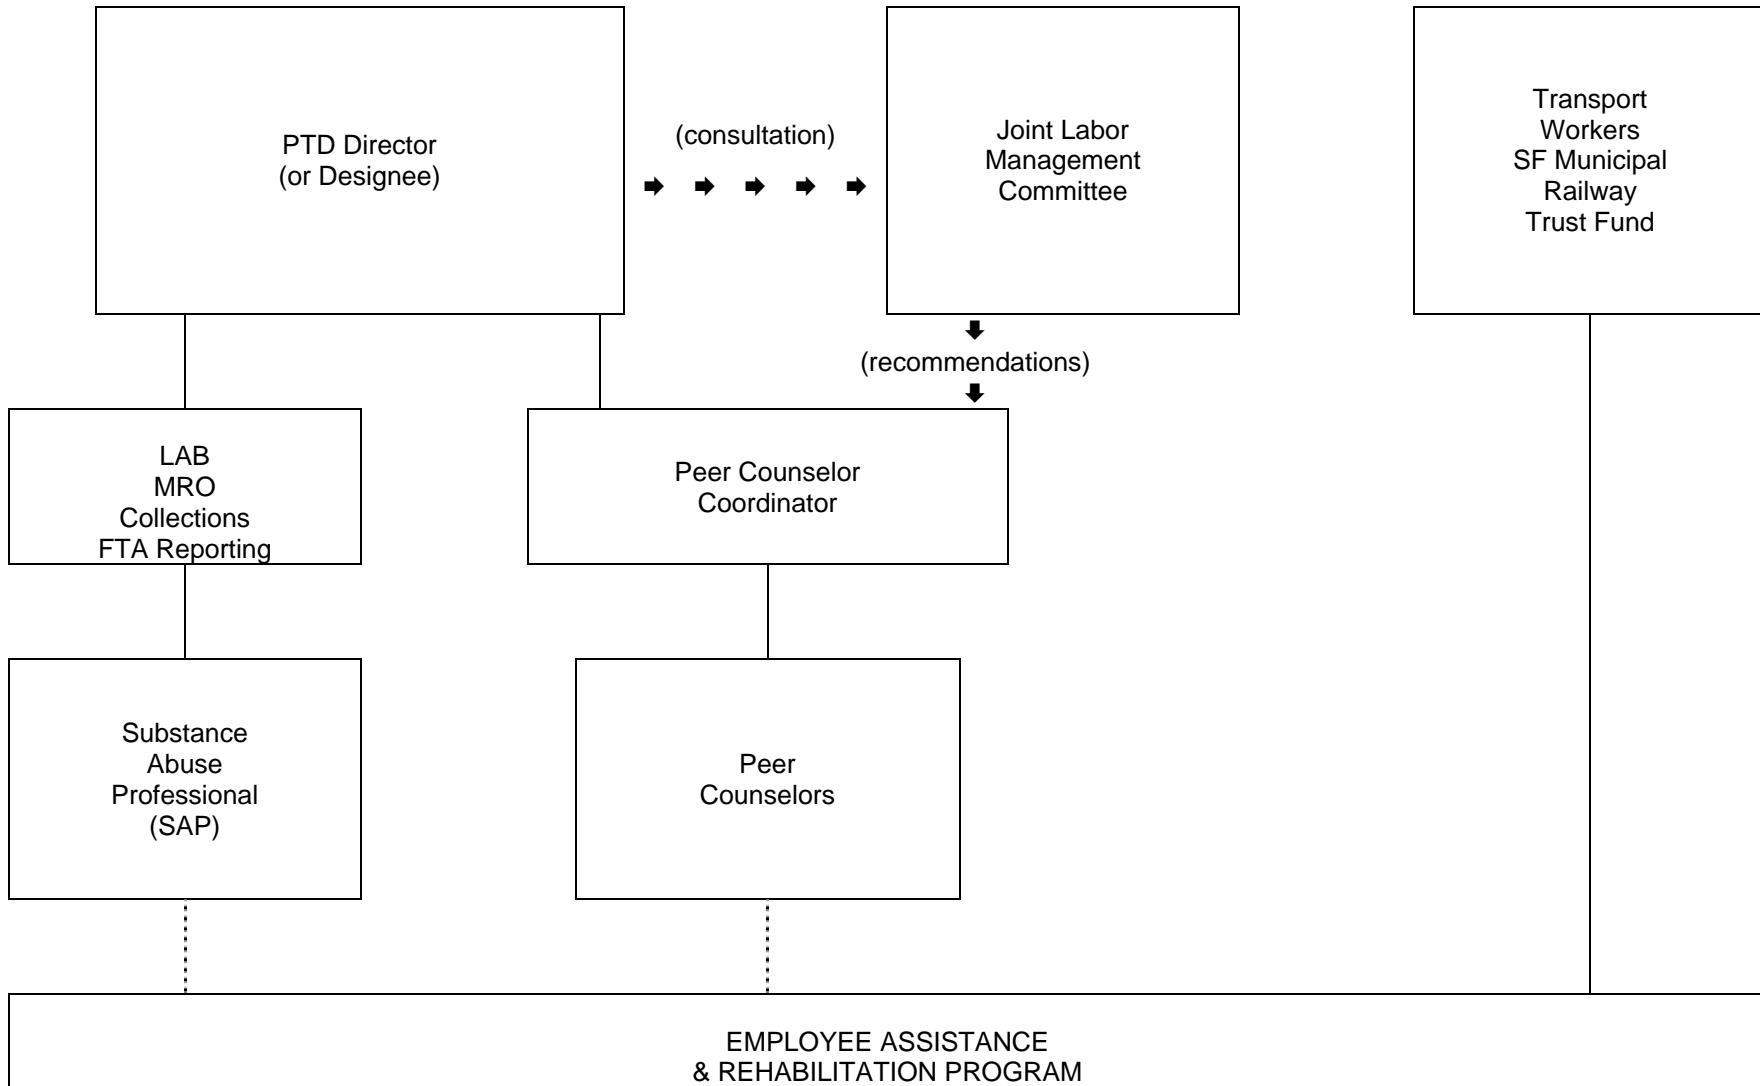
PTD Director
(or Designee)

(consultation)

Joint Labor
Management
Committee

Transport
Workers
SF Municipal
Railway
Trust Fund

(recommendations)

LAB
MRO
Collections
FTA Reporting

Peer Counselor
Coordinator

Substance
Abuse
Professional
(SAP)

Peer
Counselors

EMPLOYEE ASSISTANCE
& REHABILITATION PROGRAM